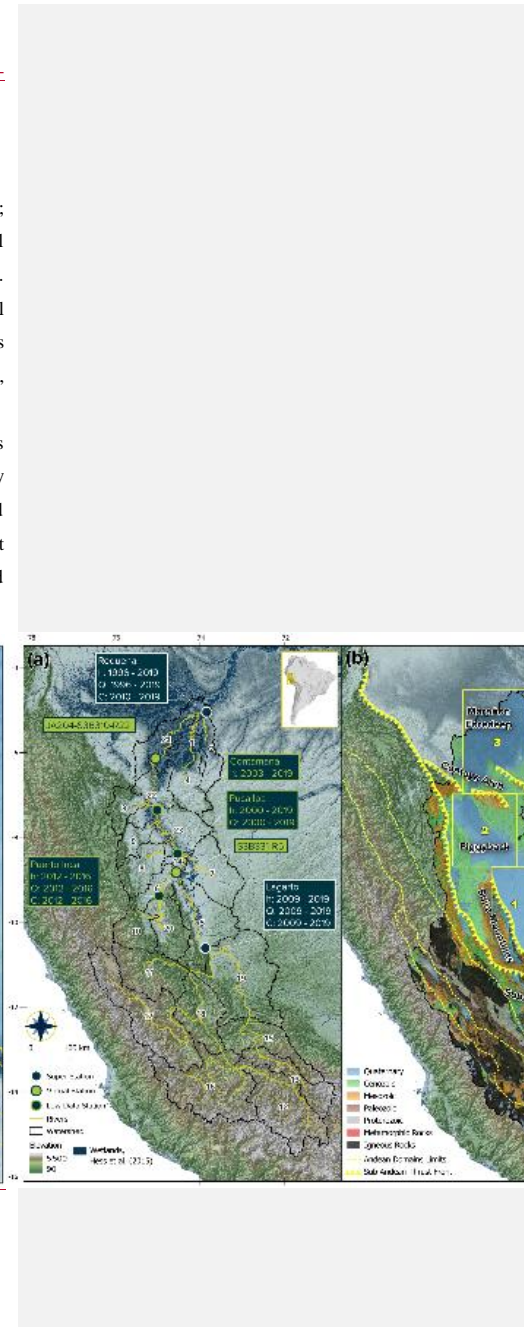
(a)

Rocuana
H: 1995 - 2019
Q: 1996 - 2019
C: 2013 - 2019

Cantamana
H: 2003 - 2019

Pucallpa
H: 2000 - 2019
Q: 2000 - 2019

Puerto Inca
H: 2012 - 2016
Q: 2012 - 2016
C: 2012 - 2016

Lagarto
H: 2009 - 2019
Q: 2009 - 2019
C: 2009 - 2019

100 km

Super Station
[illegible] Station
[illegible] Station
Rivers
Watersheds
Elevation
Wetlands, Hess et al. (2015)

(b)

Marañón Foredeep
3
2
1

Quaternary
Cenozoic
Mesozoic
Paleozoic
Proterozoic
Metamorphic Rocks
Igneous Rocks
Andean Domains limits
Sub Andean Thrust Front